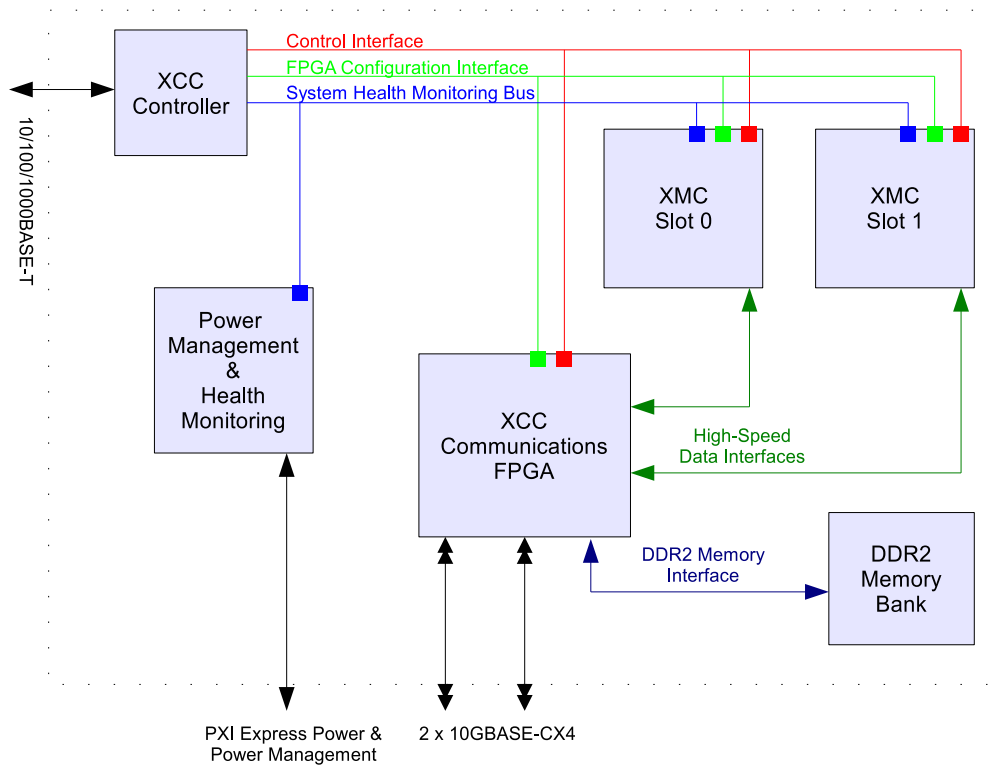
10/100/1000BASE-T

XCC Controller

Control Interface

FPGA Configuration Interface

System Health Monitoring Bus

XMC Slot 0

XMC Slot 1

Power Management & Health Monitoring

XCC Communications FPGA

High-Speed Data Interfaces

DDR2 Memory Interface

DDR2 Memory Bank

PXI Express Power & Power Management

2 x 10GBASE-CX4